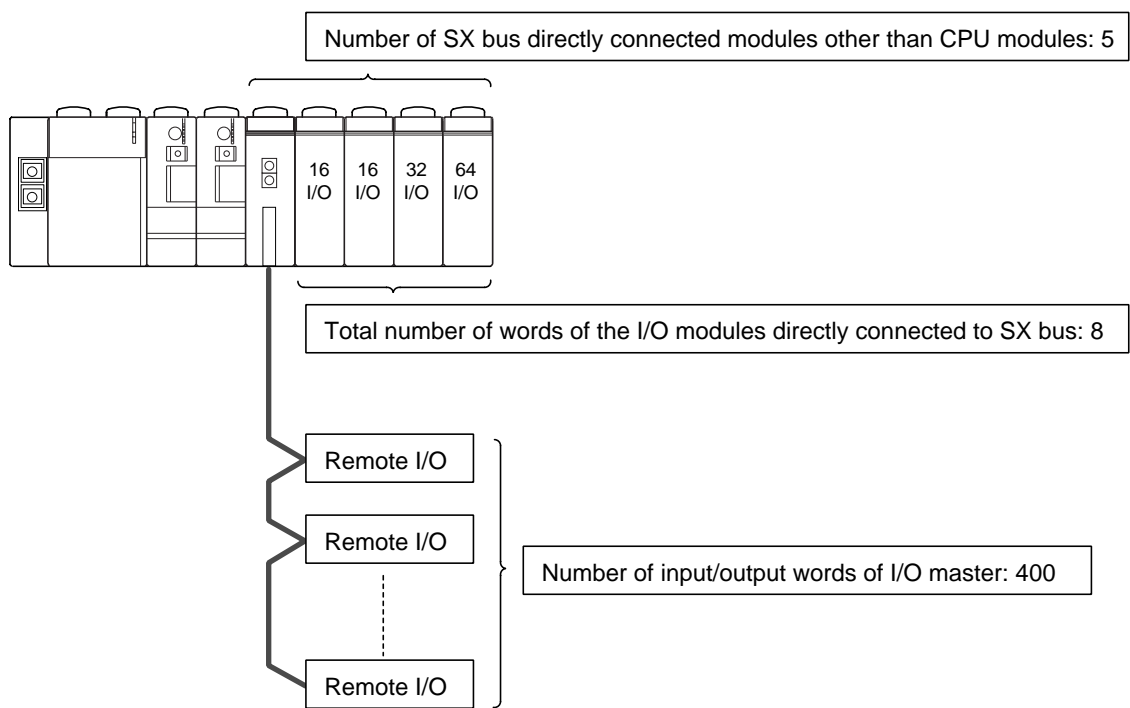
Number of SX bus directly connected modules other than CPU modules: 5

16 I/O

16 I/O

32 I/O

64 I/O

Total number of words of the I/O modules directly connected to SX bus: 8

Remote I/O

Remote I/O

Remote I/O

Number of input/output words of I/O master: 400